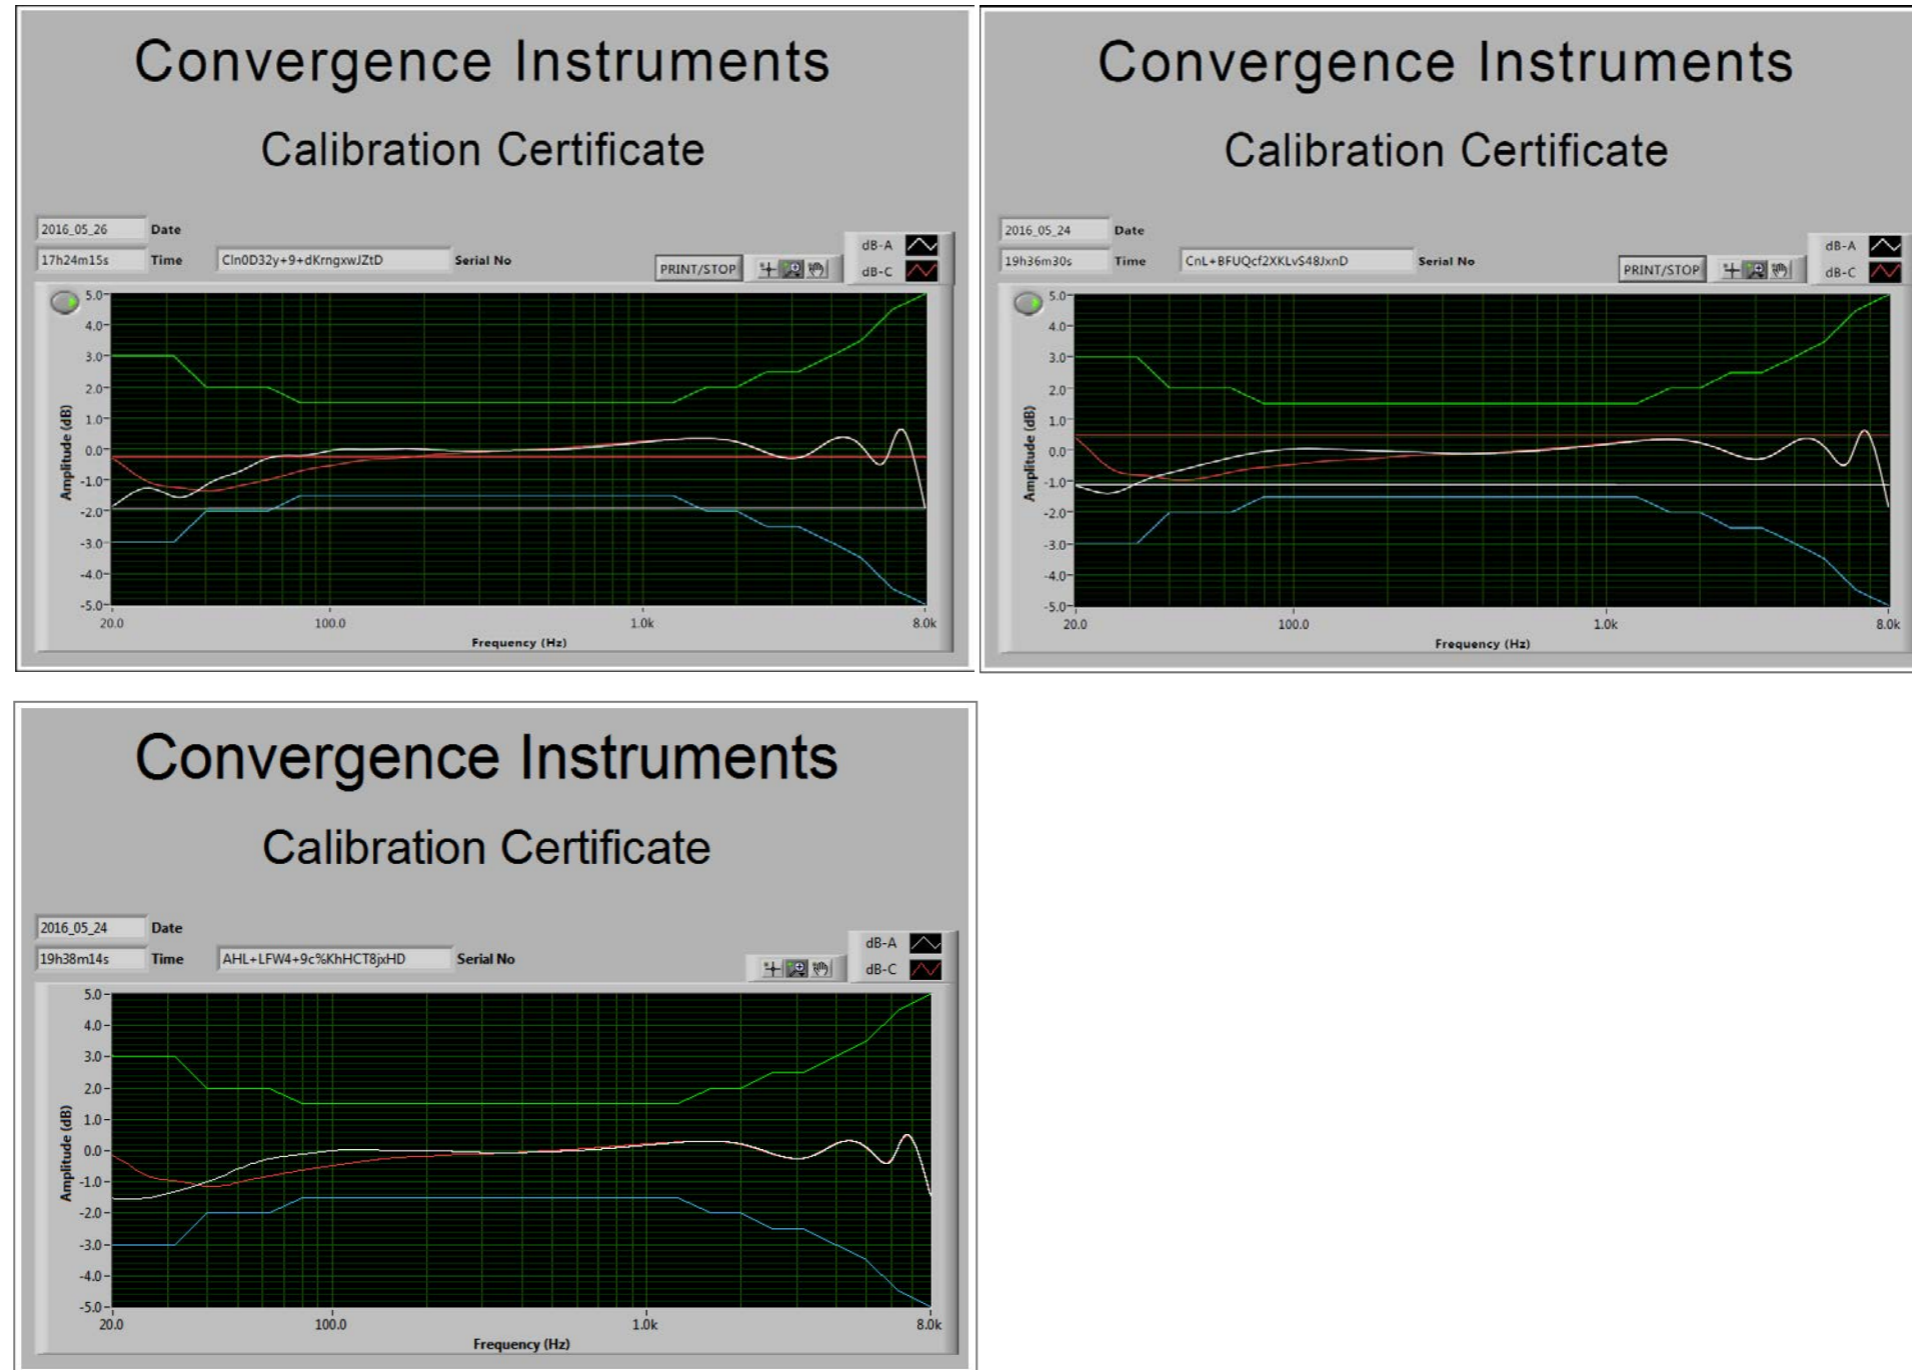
Convergence Instruments

Calibration Certificate

2016_05_26 Date
17h24m15s Time
Cln0D32y+9+dKrngxwJZtD Serial No
PRINT/STOP
dB-A
dB-C

5.0
4.0
3.0
2.0
1.0
0.0
-1.0
-2.0
-3.0
-4.0
-5.0
Amplitude (dB)
20.0 100.0 1.0k 8.0k
Frequency (Hz)

Convergence Instruments

Calibration Certificate

2016_05_24 Date
19h36m30s Time
CnL+BFUQcf2XKLvS48JxnD Serial No
PRINT/STOP
dB-A
dB-C

5.0
4.0
3.0
2.0
1.0
0.0
-1.0
-2.0
-3.0
-4.0
-5.0
Amplitude (dB)
20.0 100.0 1.0k 8.0k
Frequency (Hz)

Convergence Instruments

Calibration Certificate

2016_05_24 Date
19h38m14s Time
AHL+LFW4+9c%KhHCT8jxHD Serial No
dB-A
dB-C

5.0
4.0
3.0
2.0
1.0
0.0
-1.0
-2.0
-3.0
-4.0
-5.0
Amplitude (dB)
20.0 100.0 1.0k 8.0k
Frequency (Hz)